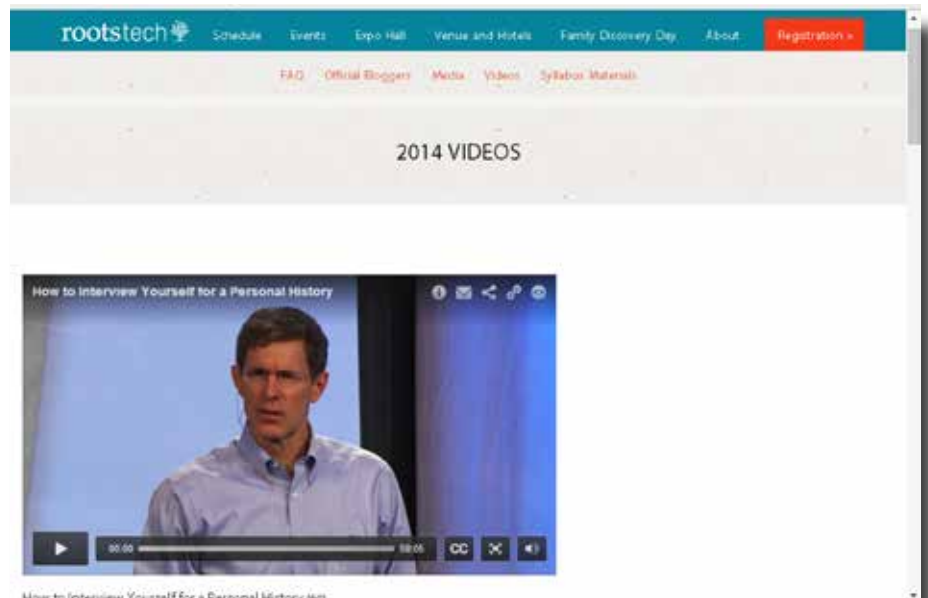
rootstech Schedule Events Expo Hall Venue and Hotels Family Discovery Day About Registration »

FAQ Official Bloggers Media Videos Syllabus Materials

2014 VIDEOS

How to Interview Yourself for a Personal History

00:00 59:05 CC

How to Interview Yourself for a Personal History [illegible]